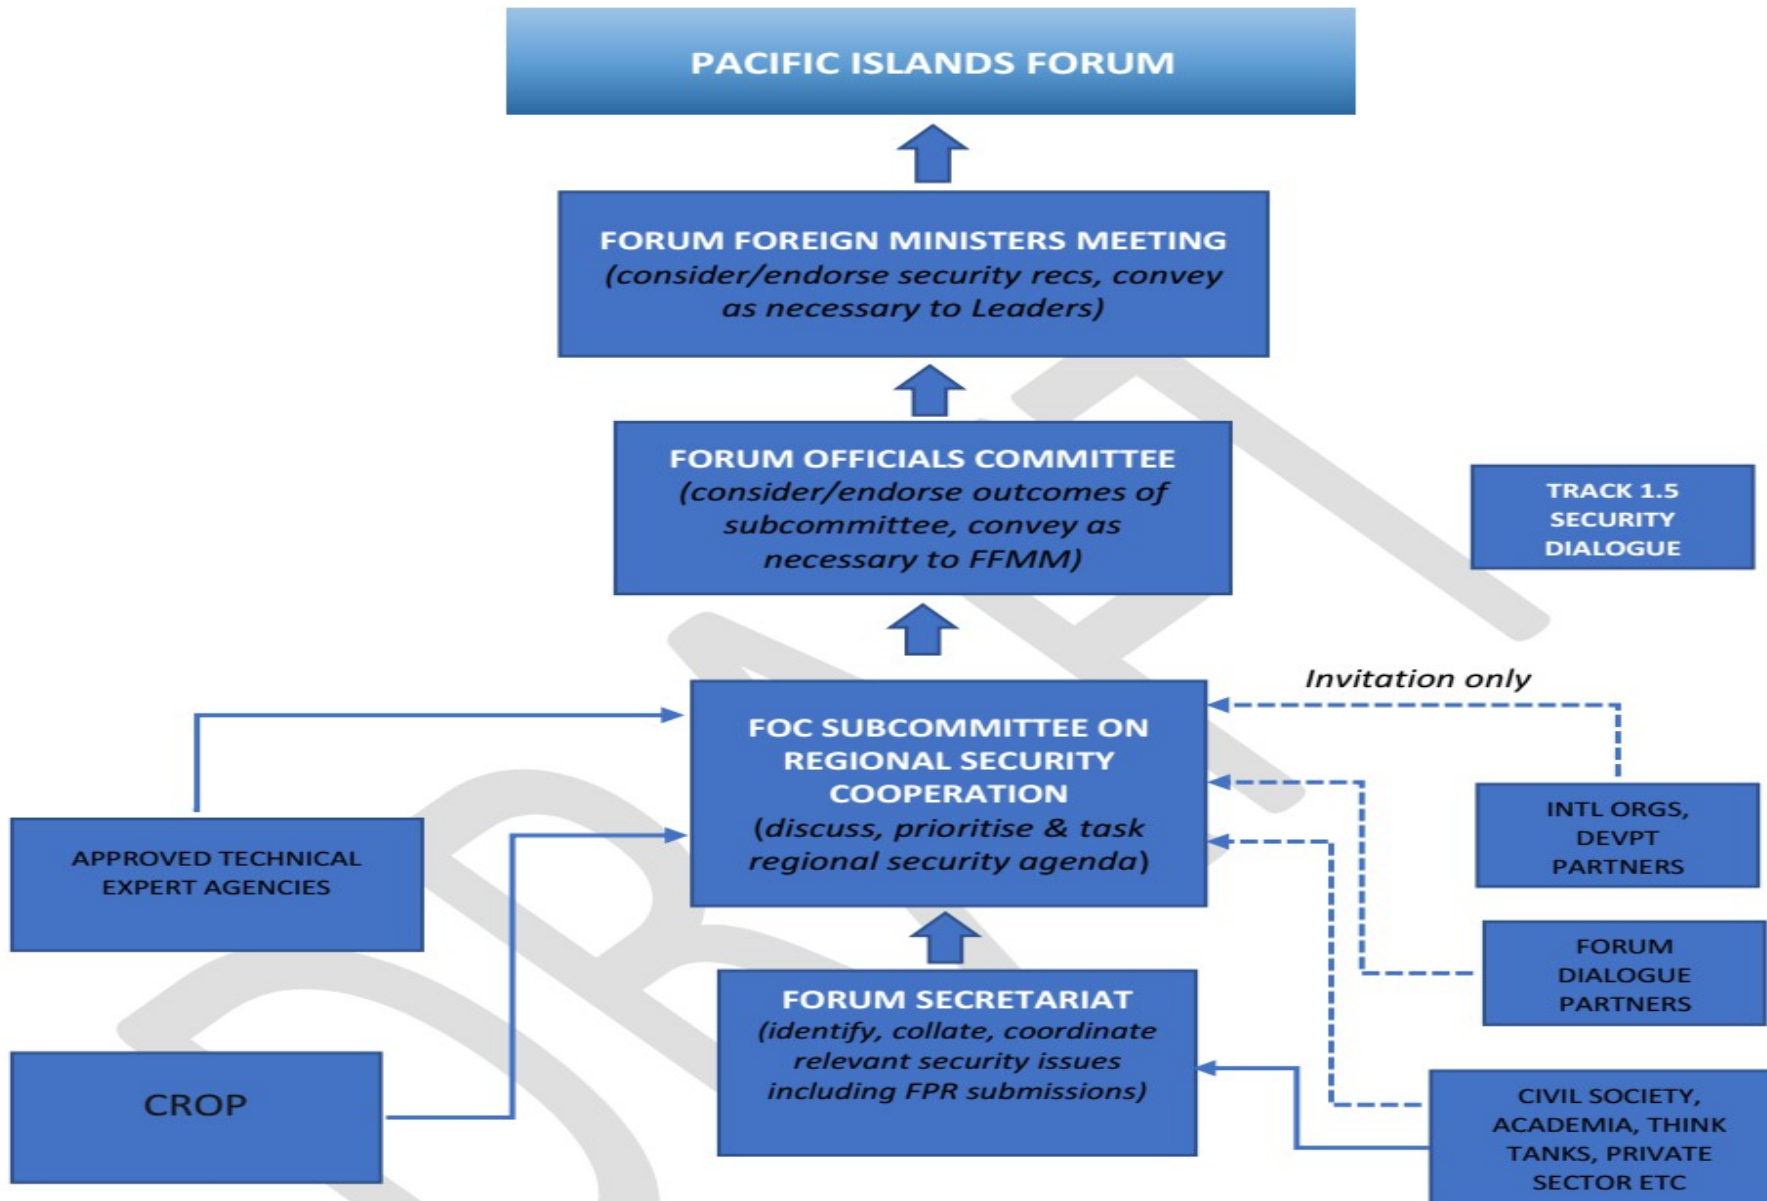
PACIFIC ISLANDS FORUM

FORUM FOREIGN MINISTERS MEETING
(consider/endorse security recs, convey as necessary to Leaders)

FORUM OFFICIALS COMMITTEE
(consider/endorse outcomes of subcommittee, convey as necessary to FFMM)

TRACK 1.5 SECURITY DIALOGUE

Invitation only

FOC SUBCOMMITTEE ON REGIONAL SECURITY COOPERATION
(discuss, prioritise & task regional security agenda)

APPROVED TECHNICAL EXPERT AGENCIES

INTL ORGS, DEVPT PARTNERS

FORUM DIALOGUE PARTNERS

FORUM SECRETARIAT
(identify, collate, coordinate relevant security issues including FPR submissions)

CROP

CIVIL SOCIETY, ACADEMIA, THINK TANKS, PRIVATE SECTOR ETC

DRAFT